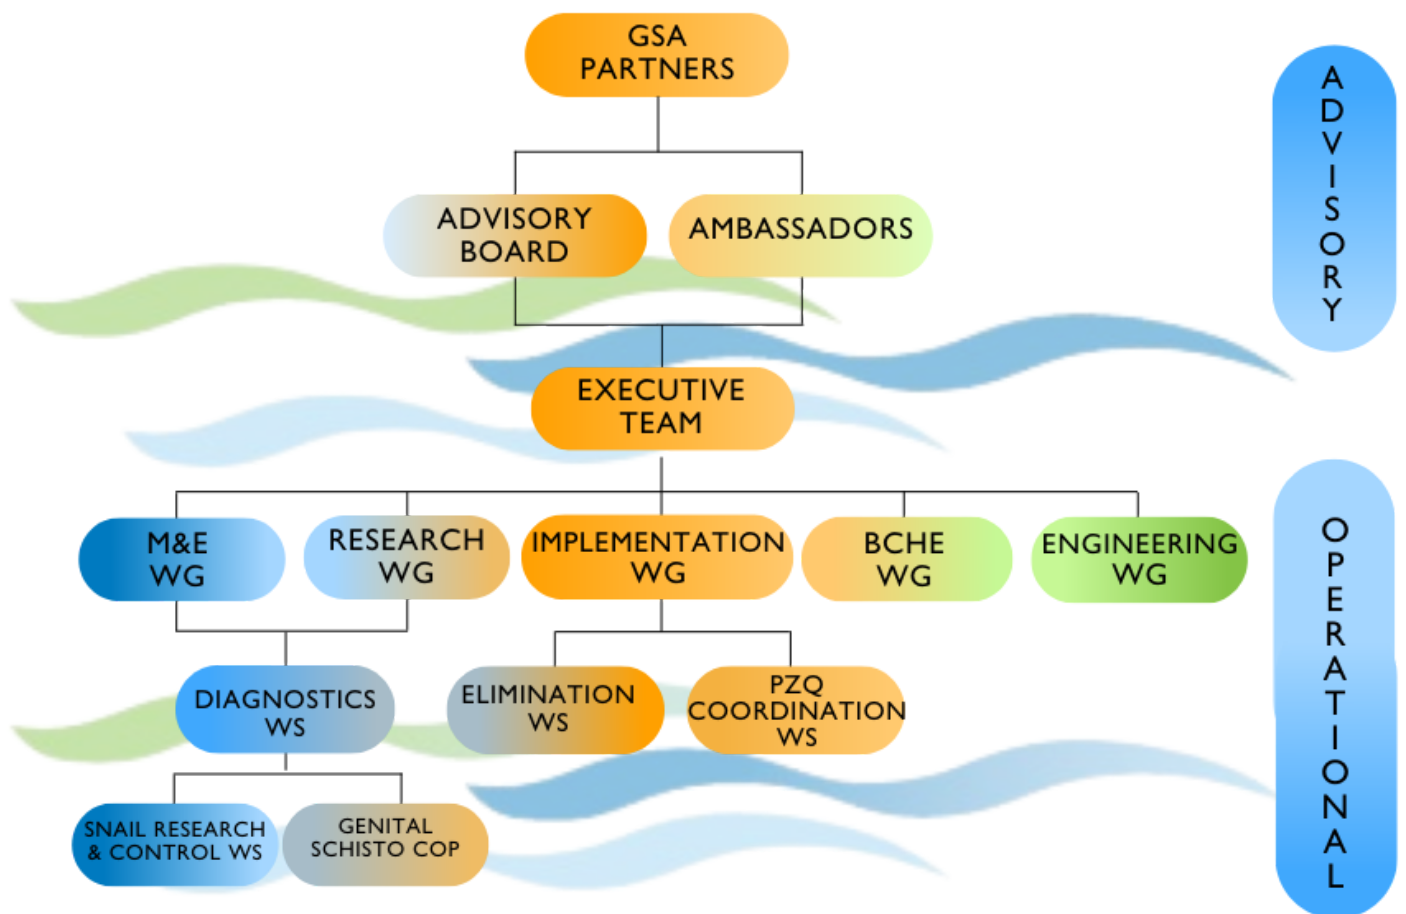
GSA PARTNERS

ADVISORY BOARD

AMBASSADORS

ADVISORY

EXECUTIVE TEAM

M&E WG

RESEARCH WG

IMPLEMENTATION WG

BCHE WG

ENGINEERING WG

DIAGNOSTICS WS

ELIMINATION WS

PZQ COORDINATION WS

SNAIL RESEARCH & CONTROL WS

GENITAL SCHISTO COP

OPERATIONAL